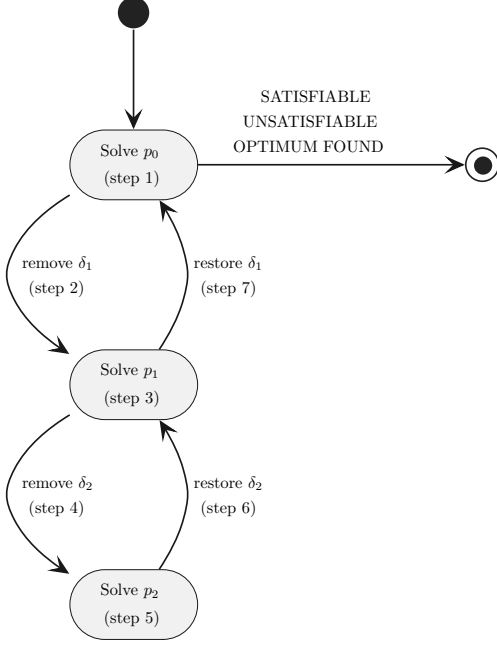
SATISFIABLE
UNSATISFIABLE
OPTIMUM FOUND

Solve $p_0$
(step 1)

remove $\delta_1$
(step 2)

restore $\delta_1$
(step 7)

Solve $p_1$
(step 3)

remove $\delta_2$
(step 4)

restore $\delta_2$
(step 6)

Solve $p_2$
(step 5)